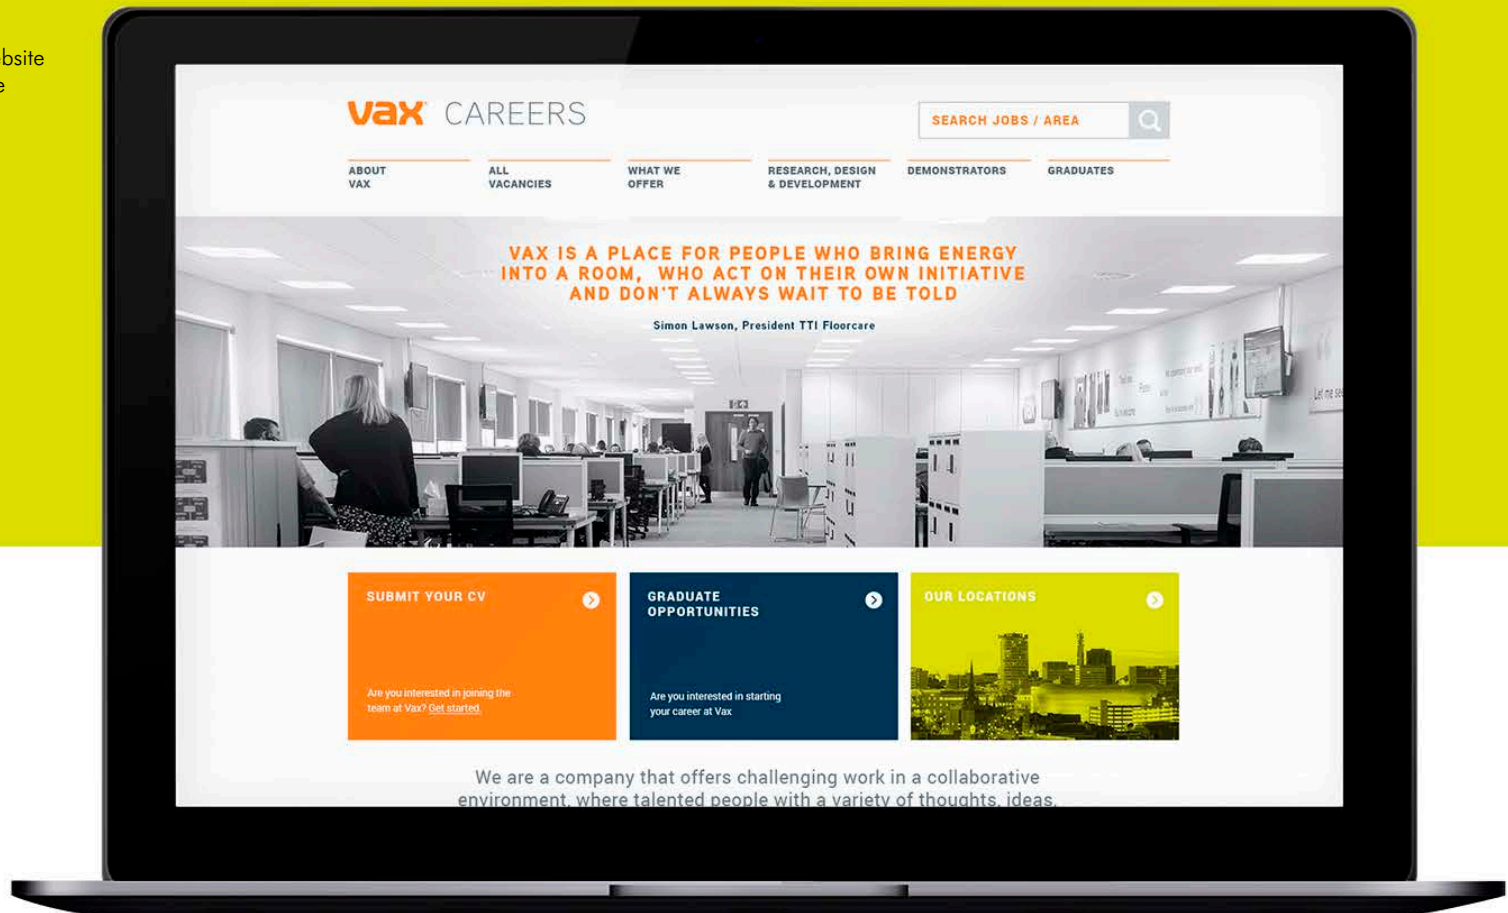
bsite
e

vax CAREERS

SEARCH JOBS / AREA

ABOUT VAX

ALL VACANCIES

WHAT WE OFFER

RESEARCH, DESIGN & DEVELOPMENT

DEMONSTRATORS

GRADUATES

VAX IS A PLACE FOR PEOPLE WHO BRING ENERGY INTO A ROOM, WHO ACT ON THEIR OWN INITIATIVE AND DON'T ALWAYS WAIT TO BE TOLD

Simon Lawson, President TTI Floorcare

SUBMIT YOUR CV

Are you interested in joining the team at Vax? Get started.

GRADUATE OPPORTUNITIES

Are you interested in starting your career at Vax

OUR LOCATIONS

We are a company that offers challenging work in a collaborative environment, where talented people with a variety of thoughts, ideas,